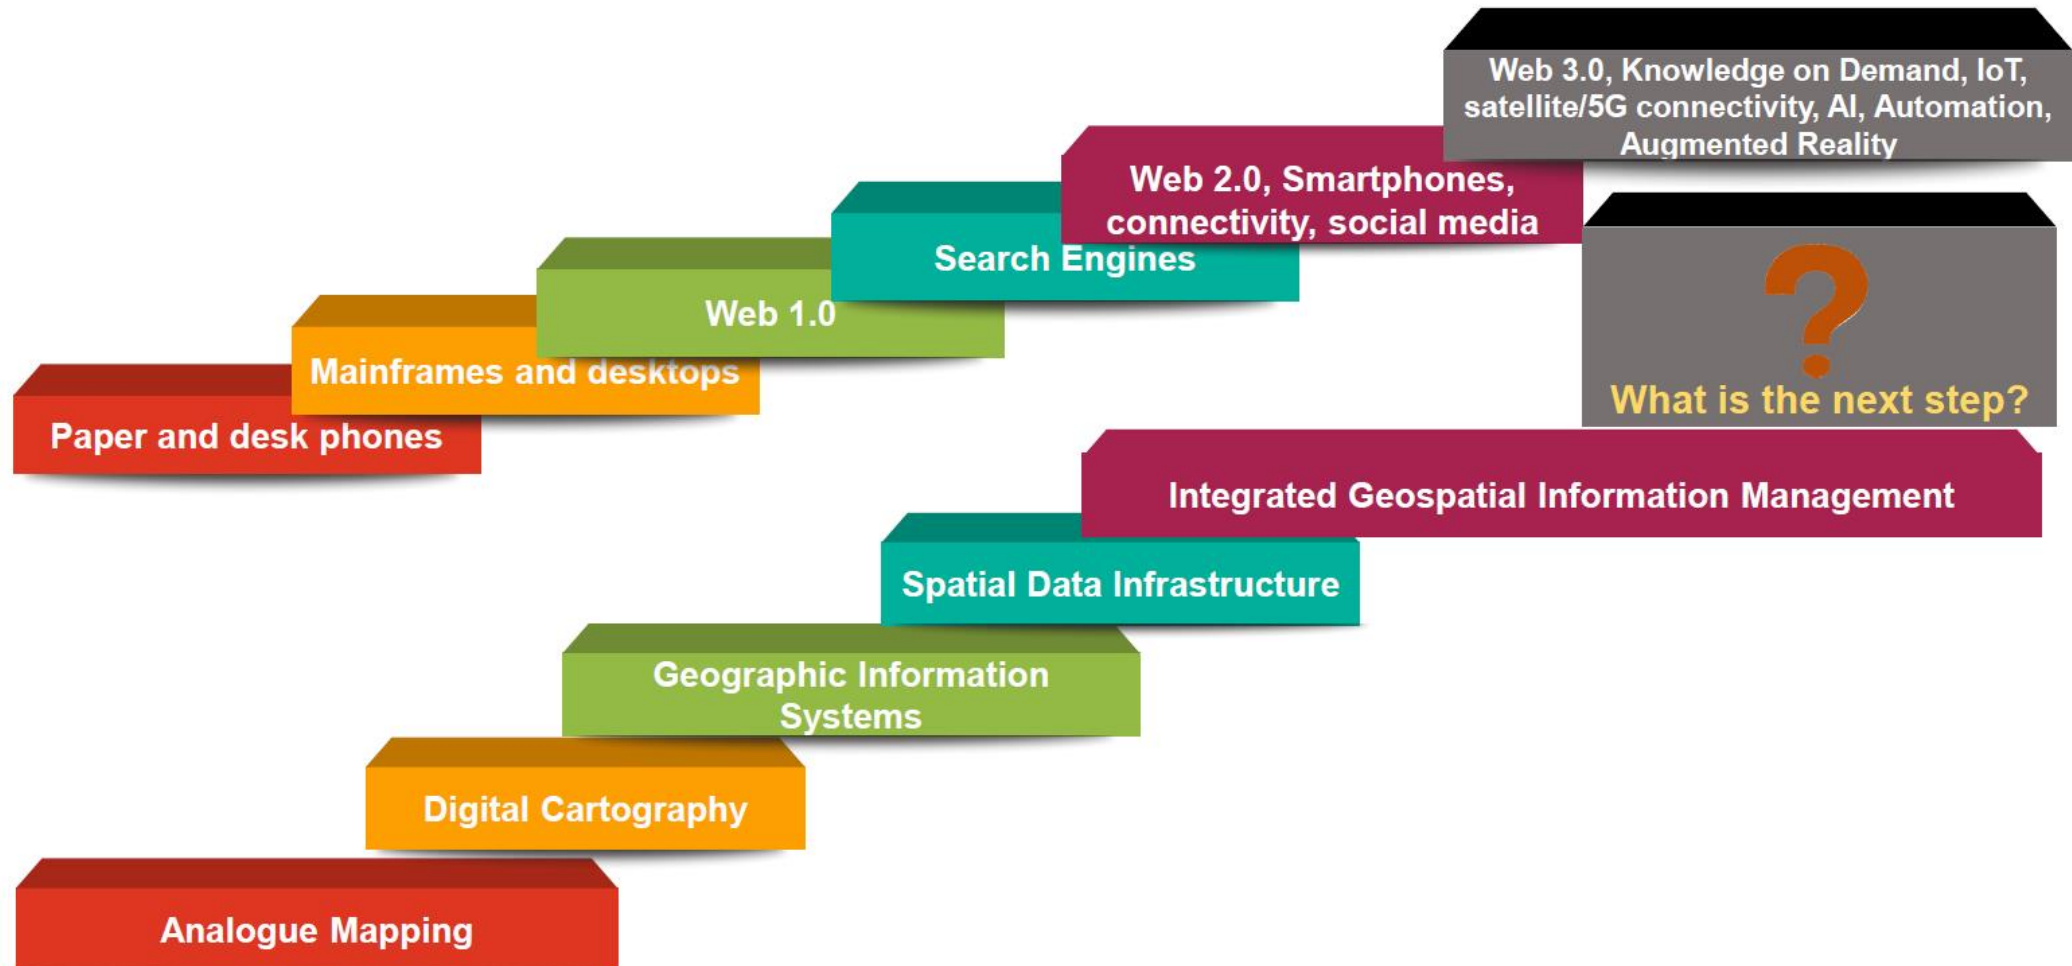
Paper and desk phones

Mainframes and desktops

Web 1.0

Search Engines

Web 2.0, Smartphones, connectivity, social media

Web 3.0, Knowledge on Demand, IoT, satellite/5G connectivity, AI, Automation, Augmented Reality

?

What is the next step?

Analogue Mapping

Digital Cartography

Geographic Information Systems

Spatial Data Infrastructure

Integrated Geospatial Information Management